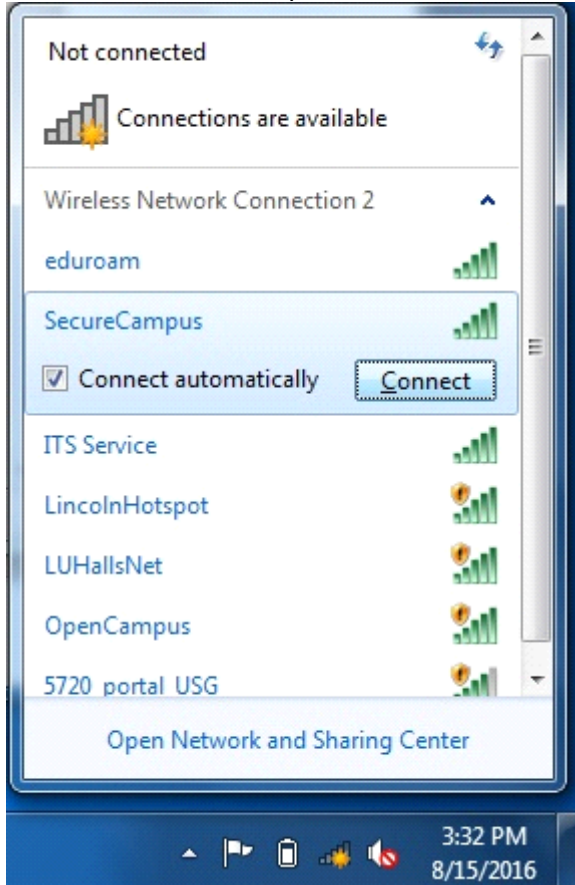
Not connected

Connections are available

Wireless Network Connection 2

eduroam

SecureCampus

Connect automatically

Connect

ITS Service

LincolnHotspot

LUHallsNet

OpenCampus

5720_portal_USG

Open Network and Sharing Center

3:32 PM
8/15/2016